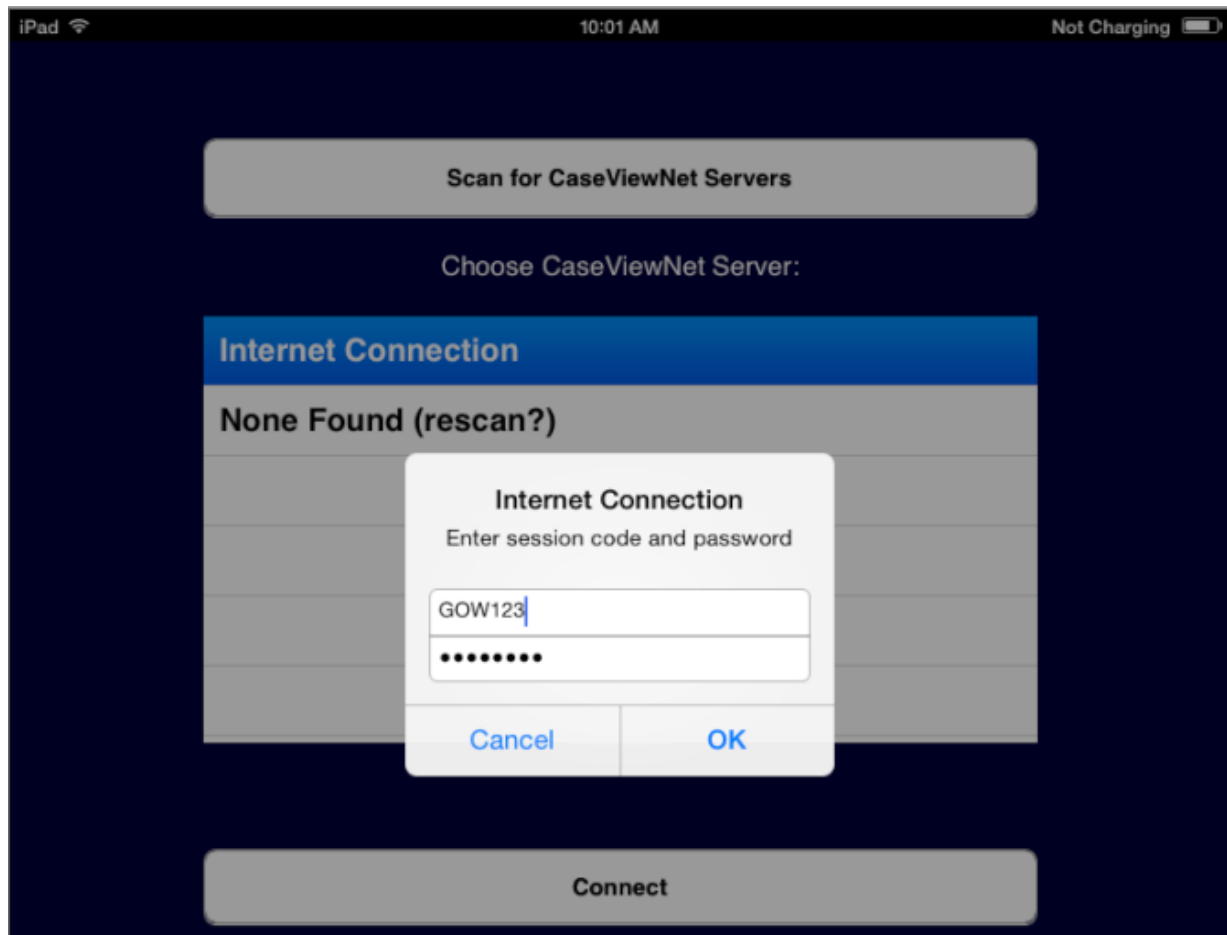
iPad 10:01 AM Not Charging

Scan for CaseViewNet Servers

Choose CaseViewNet Server:

Internet Connection

None Found (rescan?)

Internet Connection
Enter session code and password

GOW123

•••••••••

Cancel OK

Connect